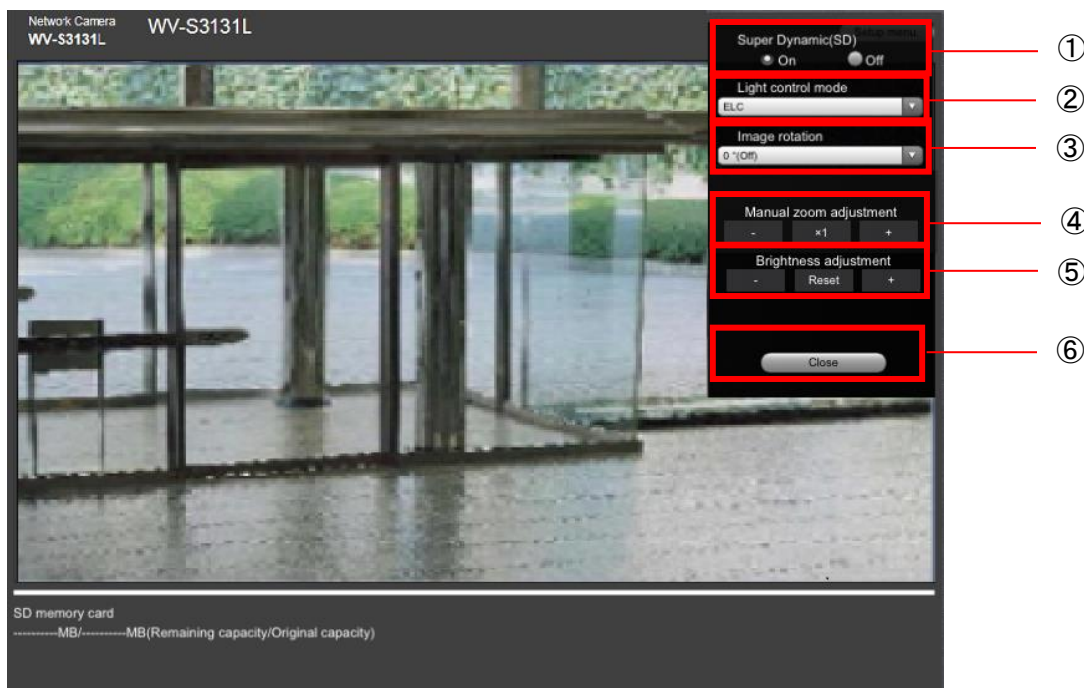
Network Camera
WV-S3131L

WV-S3131L

Setup menu

Super Dynamic(SD)
On Off

Light control mode
ELC

Image rotation
0 °(Off)

Manual zoom adjustment
- ×1 +

Brightness adjustment
- Reset +

Close

①
②
③
④
⑤
⑥

SD memory card
----------MB/----------MB(Remaining capacity/Original capacity)